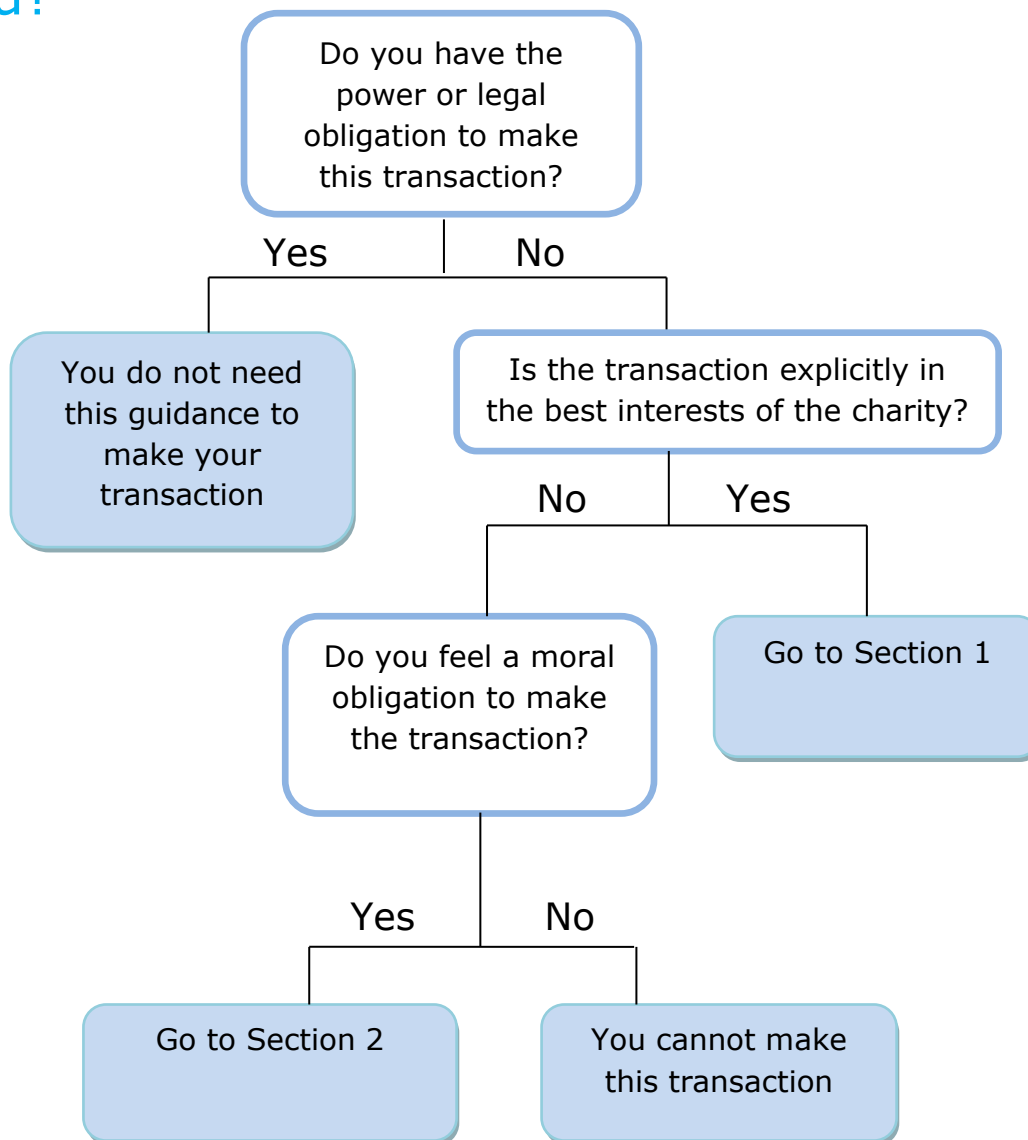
d?

Do you have the power or legal obligation to make this transaction?

Yes

No

You do not need this guidance to make your transaction

Is the transaction explicitly in the best interests of the charity?

No

Yes

Do you feel a moral obligation to make the transaction?

Go to Section 1

Yes

No

Go to Section 2

You cannot make this transaction